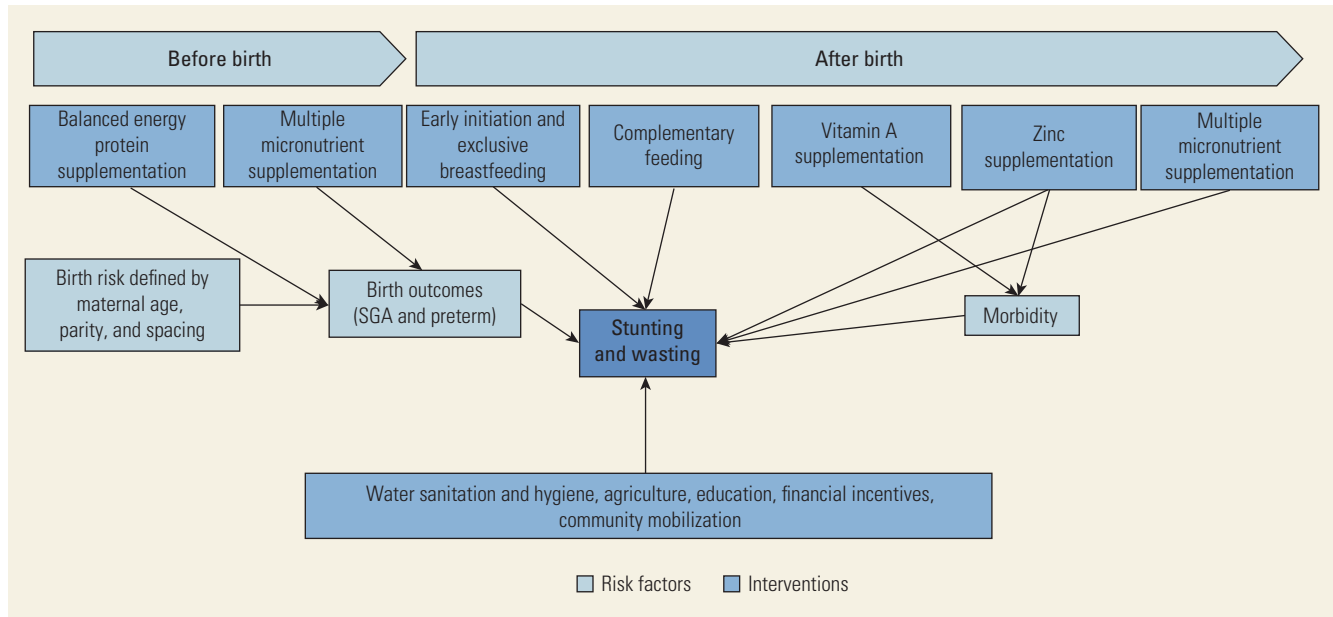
Before birth

After birth

Balanced energy protein supplementation

Multiple micronutrient supplementation

Early initiation and exclusive breastfeeding

Complementary feeding

Vitamin A supplementation

Zinc supplementation

Multiple micronutrient supplementation

Birth risk defined by maternal age, parity, and spacing

Birth outcomes (SGA and preterm)

Stunting and wasting

Morbidity

Water sanitation and hygiene, agriculture, education, financial incentives, community mobilization

Risk factors

Interventions